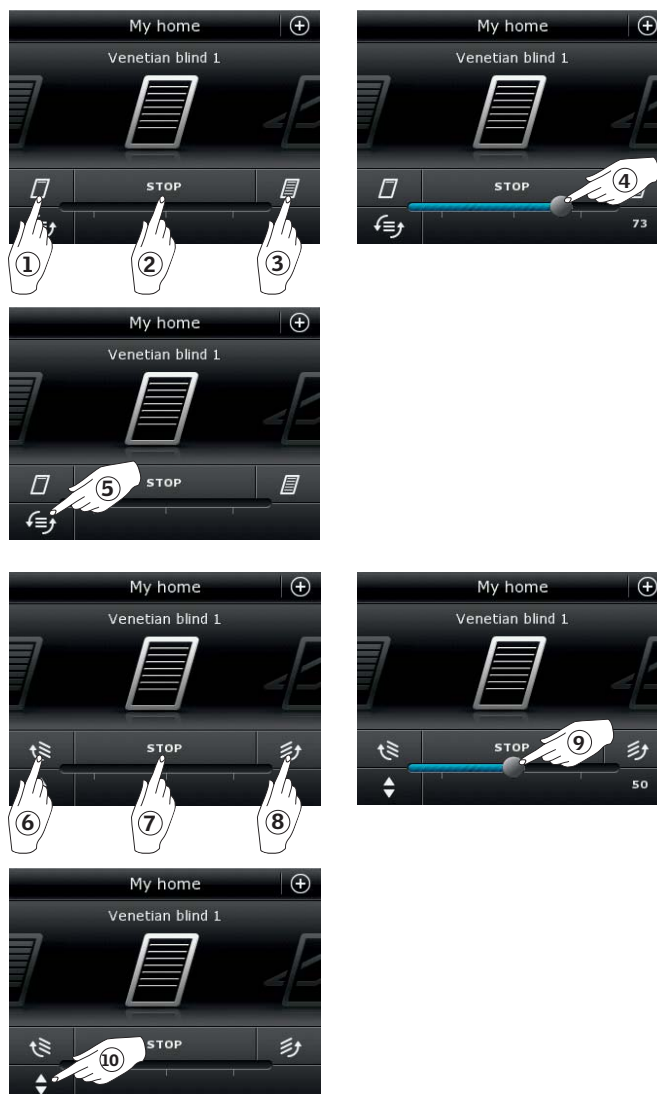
My home
Venetian blind 1
STOP
①
②
③

My home
Venetian blind 1
STOP
④
73

My home
Venetian blind 1
STOP
⑤

My home
Venetian blind 1
STOP
⑥
⑦
⑧

My home
Venetian blind 1
STOP
⑨
50

My home
Venetian blind 1
STOP
⑩